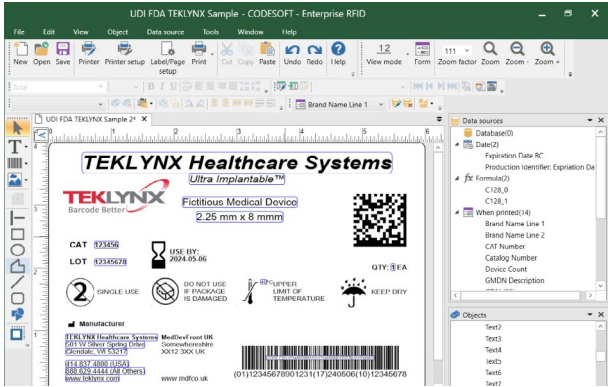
UDI FDA TEKLYNX Sample - CODESOFT - Enterprise RFID

File Edit View Object Data source Tools Window Help

New Open Save Printer Printer setup Label/Page setup Print Cut Copy Paste Undo Redo Help View mode Form Zoom factor Zoom Zoom - Zoom +

12 111

Arial

Brand Name Line 1

UDI FDA TEKLYNX Sample 2* ×

TEKLYNX Healthcare Systems

Ultra Implantable™

TEKLYNX

Barcode Better

Fictitious Medical Device

2.25 mm x 8 mmm

CAT 123456

LOT 12345678

USE BY: 2024.05.06

QTY: 1 EA

SINGLE USE

DO NOT USE IF PACKAGE IS DAMAGED

UPPER LIMIT OF TEMPERATURE

KEEP DRY

Manufacturer

TEKLYNX Healthcare Systems
501 W Silver Spring Drive
Glendale, WI 53217

414.837.4800 (USA)
888.629.4444 (All Others)
www.teklynx.com

MedDevFront UK
Somewheresihire
XX12 3XX UK

www.mdfco.uk

(01)12345678901231(17)240506(10)12345678

Data sources

Database(0)
Date(2)
Expiration Date BC
Production Identifier: Expiration Da
Formula(2)
C128_0
C128_1
When printed(14)
Brand Name Line 1
Brand Name Line 2
CAT Number
Catalog Number
Device Count
GMDN Description

Objects

Text2
Text3
Text4
Text5
Text6
Text7